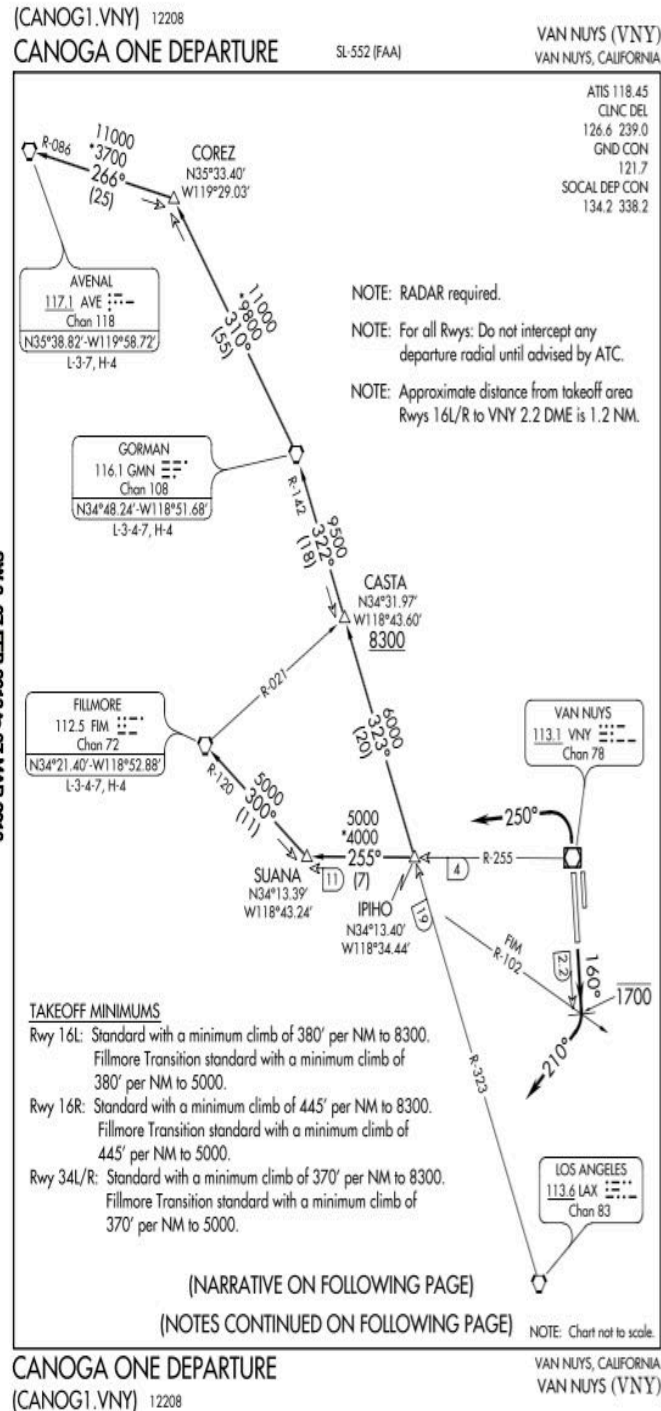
(CANOG1.VNY) 12208
CANOGA ONE DEPARTURE
SL-552 (FAA)
VAN NUYS (VNY)
VAN NUYS, CALIFORNIA

ATIS 118.45
CLNC DEL
126.6 239.0
GND CON
121.7
SOCAL DEP CON
134.2 338.2

R-086
11000
*3700
266°
(25)

COREZ
N35°33.40'
W119°29.03'

AVENAL
117.1 AVE
Chan 118
N35°38.82'-W119°58.72'
L-3-7, H-4

11000
*9800
310°
(55)

NOTE: RADAR required.

NOTE: For all Rwys: Do not intercept any departure radial until advised by ATC.

NOTE: Approximate distance from takeoff area Rwys 16L/R to VNY 2.2 DME is 1.2 NM.

GORMAN
116.1 GMN
Chan 108
N34°48.24'-W118°51.68'
L-3-4-7, H-4

R-142
9500
322°
(18)

CASTA
N34°31.97'
W118°43.60'
8300

R-021

FILLMORE
112.5 FIM
Chan 72
N34°21.40'-W118°52.88'
L-3-4-7, H-4

6000
323°
(20)

VAN NUYS
113.1 VNY
Chan 78

R-120
5000
300°
(11)

5000
*4000
255°
(7)

250°

11
4
R-255

SUANA
N34°13.39'
W118°43.24'

IPIHO
N34°13.40'
W118°34.44'

19

FIM
R-102

2.2
160°
1700
210°

R-323

TAKEOFF MINIMUMS
Rwy 16L: Standard with a minimum climb of 380' per NM to 8300. Fillmore Transition standard with a minimum climb of 380' per NM to 5000.
Rwy 16R: Standard with a minimum climb of 445' per NM to 8300. Fillmore Transition standard with a minimum climb of 445' per NM to 5000.
Rwy 34L/R: Standard with a minimum climb of 370' per NM to 8300. Fillmore Transition standard with a minimum climb of 370' per NM to 5000.

LOS ANGELES
113.6 LAX
Chan 83

(NARRATIVE ON FOLLOWING PAGE)
(NOTES CONTINUED ON FOLLOWING PAGE)
NOTE: Chart not to scale.

CANOGA ONE DEPARTURE
(CANOG1.VNY) 12208
VAN NUYS, CALIFORNIA
VAN NUYS (VNY)